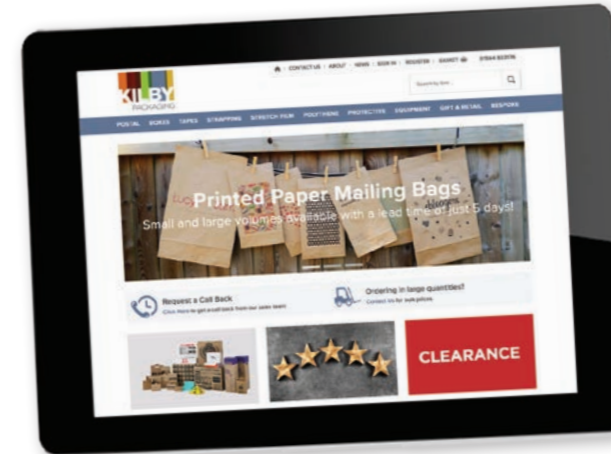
KILBY PACKAGING

CONTACT US | ABOUT | NEWS | SIGN IN | REGISTER | BASKET | 01844 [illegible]

Search by item...

POSTAL BOXES TAPES STRAPPING STRETCH FILM POLYTHENE PROTECTIVE EQUIPMENT GIFT & RETAIL BESPOKE

Printed Paper Mailing Bags

Small and large volumes available with a lead time of just 5 days!

Request a Call Back
Click here to get a call back from our sales team

Ordering in large quantities?
Contact us for our prices.

CLEARANCE